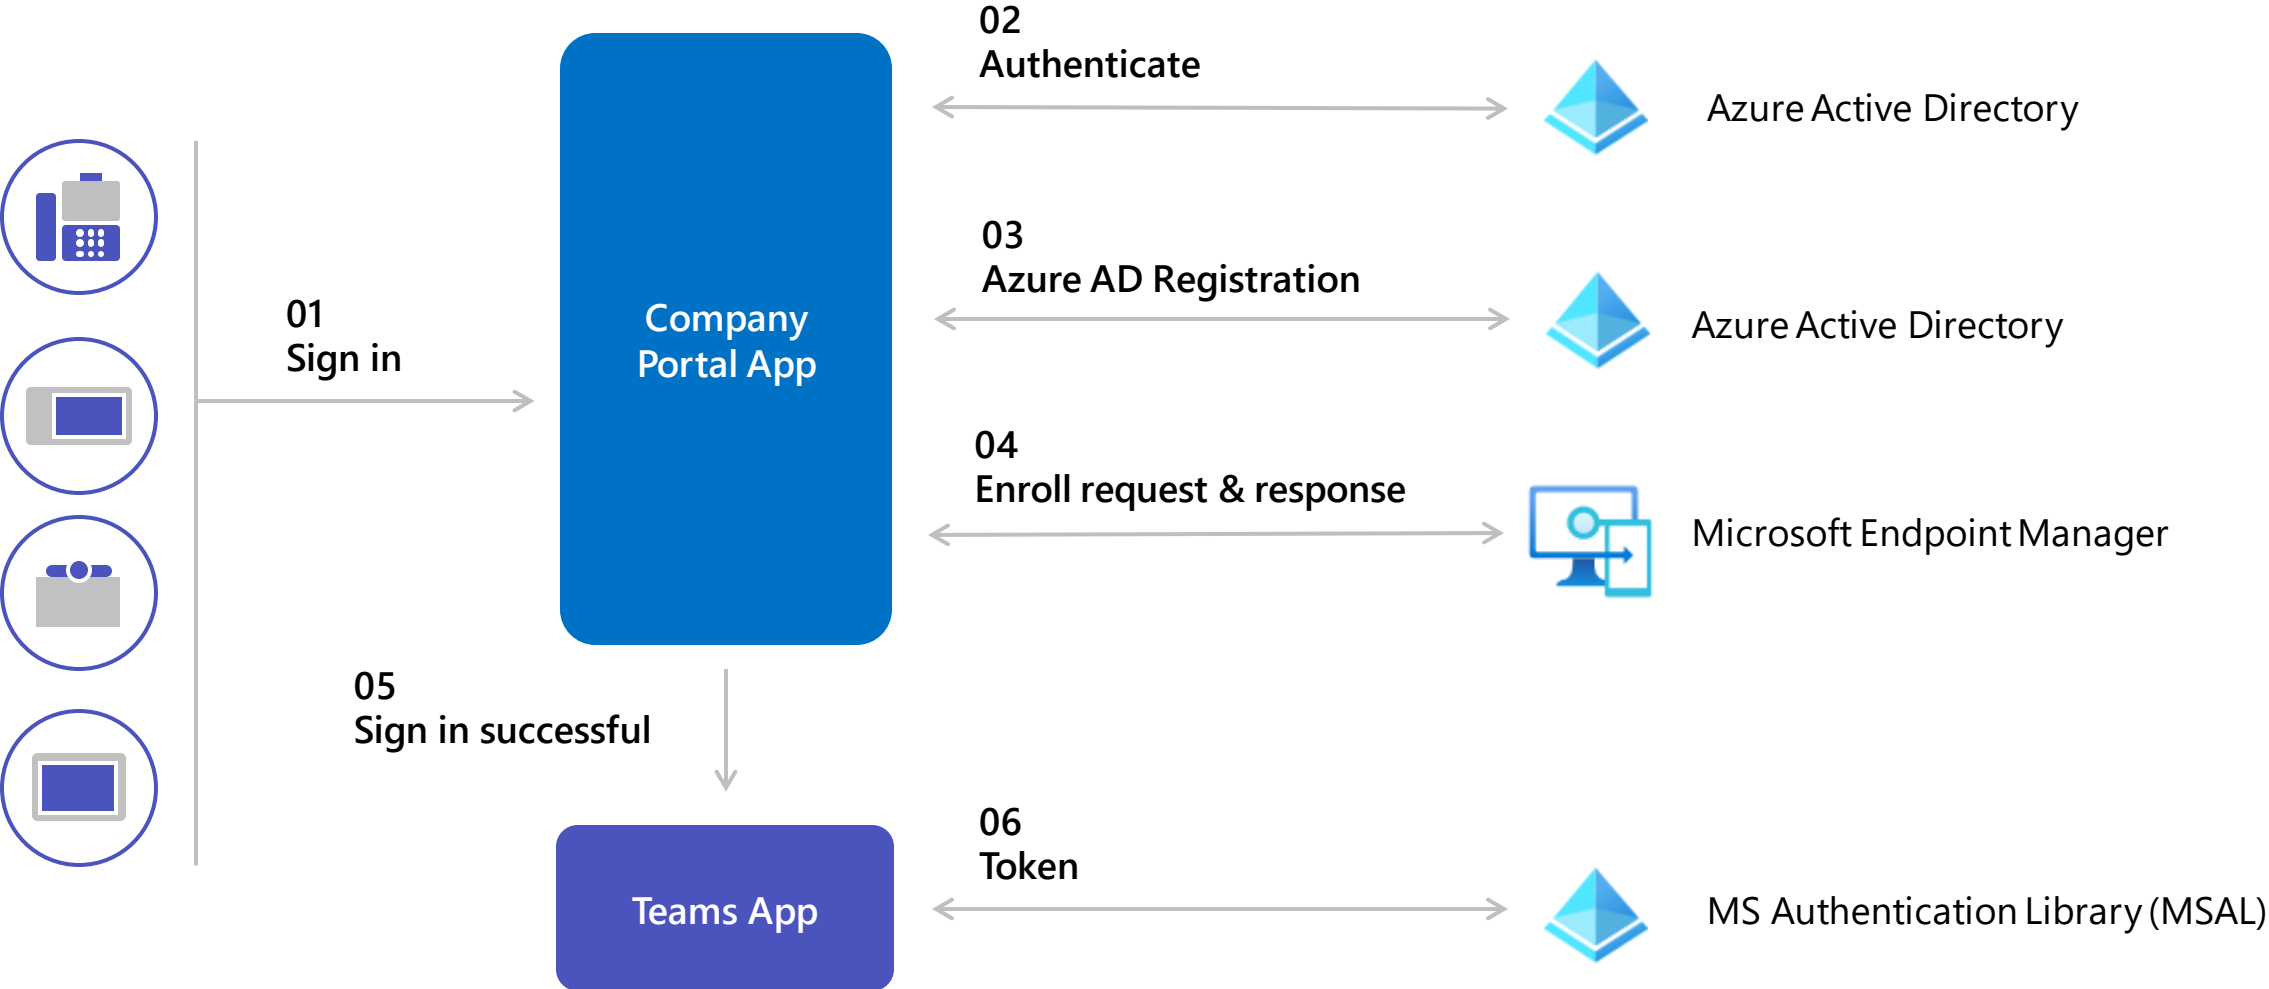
01
Sign in

Company Portal App

02
Authenticate

Azure Active Directory

03
Azure AD Registration

Azure Active Directory

04
Enroll request & response

Microsoft Endpoint Manager

05
Sign in successful

Teams App

06
Token

MS Authentication Library (MSAL)